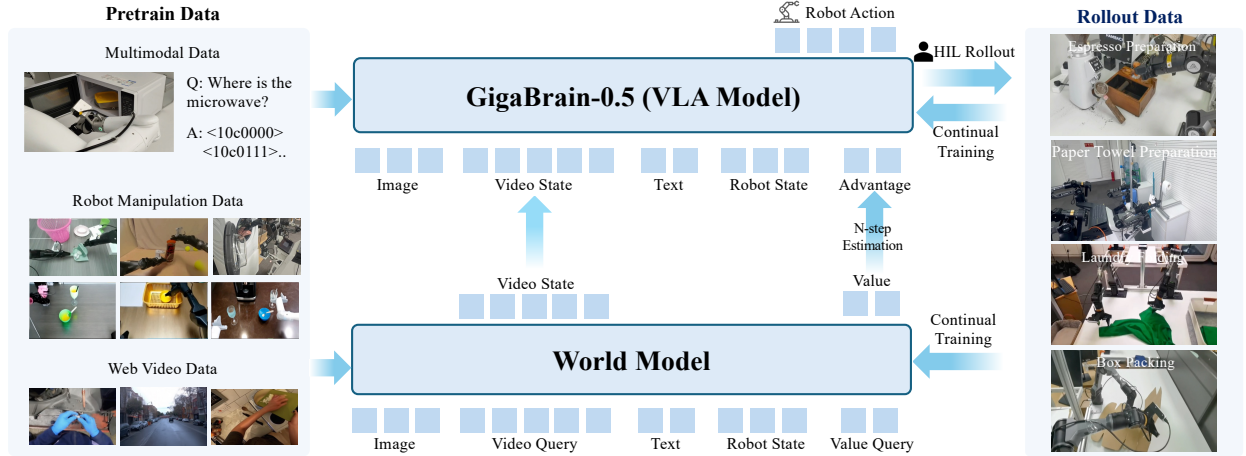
Pretrain Data

Multimodal Data

Q: Where is the microwave?

A: <10c0000> <10c0111>..

Robot Manipulation Data

Web Video Data

Robot Action

HIL Rollout

GigaBrain-0.5 (VLA Model)

Continual Training

Image

Video State

Text

Robot State

Advantage

N-step Estimation

Video State

Value

Continual Training

World Model

Image

Video Query

Text

Robot State

Value Query

Rollout Data

Espresso Preparation

Paper Towel Preparation

Laundry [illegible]

Box Packing